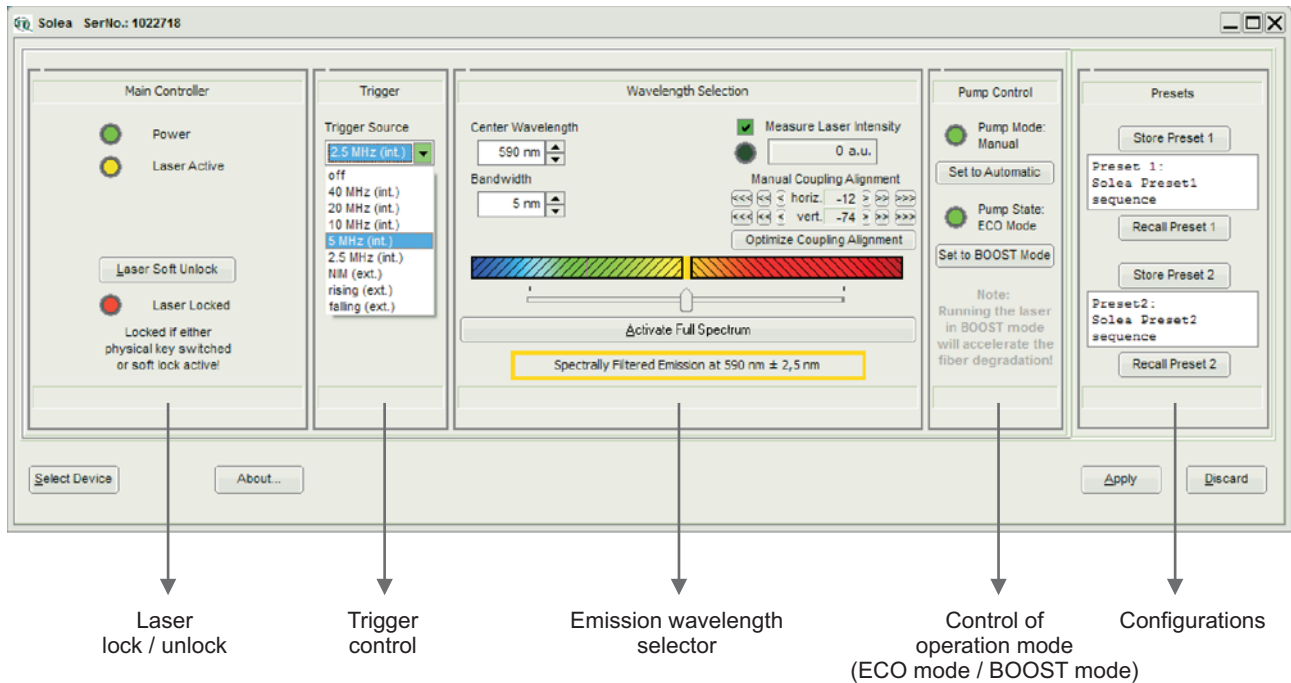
Solea SerNo.: 1022718

Main Controller

Power

Laser Active

Laser Soft Unlock

Laser Locked

Locked if either physical key switched or soft lock active!

Trigger

Trigger Source

2.5 MHz (int.)

off
40 MHz (int.)
20 MHz (int.)
10 MHz (int.)
5 MHz (int.)
2.5 MHz (int.)
NIM (ext.)
rising (ext.)
falling (ext.)

Wavelength Selection

Center Wavelength

590 nm

Bandwidth

5 nm

Measure Laser Intensity

0 a.u.

Manual Coupling Alignment

<<< << < horiz. -12 > >> >>>
<<< << < vert. -74 > >> >>>

Optimize Coupling Alignment

Activate Full Spectrum

Spectrally Filtered Emission at 590 nm ± 2,5 nm

Pump Control

Pump Mode: Manual

Set to Automatic

Pump State: ECO Mode

Set to BOOST Mode

Note: Running the laser in BOOST mode will accelerate the fiber degradation!

Presets

Store Preset 1

Preset 1:
Solea Preset1
sequence

Recall Preset 1

Store Preset 2

Preset2:
Solea Preset2
sequence

Recall Preset 2

Select Device

About...

Apply

Discard

Laser lock / unlock

Trigger control

Emission wavelength selector

Control of operation mode (ECO mode / BOOST mode)

Configurations